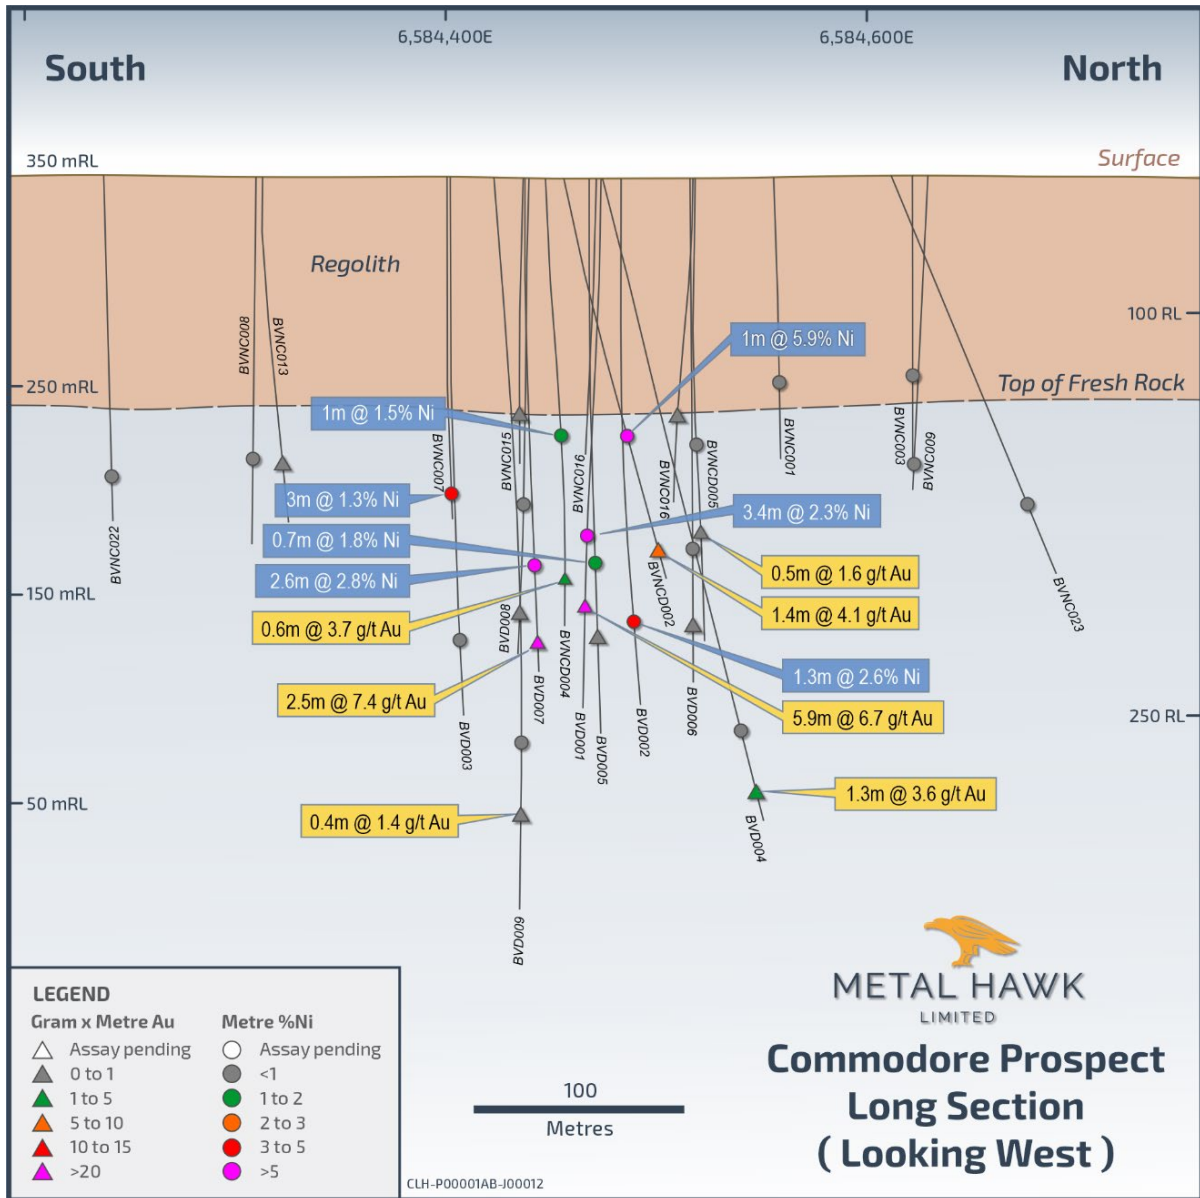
6,584,400E

6,584,600E

South

North

350 mRL

Surface

Regolith

100 RL

250 mRL

Top of Fresh Rock

150 mRL

250 RL

50 mRL

BVNC008

BVNC013

BVNC022

BVNC007

BVNC015

BVNC016

BVNC016

BVNCD005

BVNC001

BVNC003

BVNC009

BVNC023

BVNCD002

BVD008

BVNCD004

BVD007

BVD001

BVD005

BVD002

BVD006

BVD003

BVD004

BVD009

1m @ 5.9% Ni

1m @ 1.5% Ni

3m @ 1.3% Ni

3.4m @ 2.3% Ni

0.7m @ 1.8% Ni

2.6m @ 2.8% Ni

0.5m @ 1.6 g/t Au

1.4m @ 4.1 g/t Au

0.6m @ 3.7 g/t Au

1.3m @ 2.6% Ni

2.5m @ 7.4 g/t Au

5.9m @ 6.7 g/t Au

1.3m @ 3.6 g/t Au

0.4m @ 1.4 g/t Au

LEGEND

Gram x Metre Au

Assay pending

0 to 1

1 to 5

5 to 10

10 to 15

>20

Metre %Ni

Assay pending

<1

1 to 2

2 to 3

3 to 5

>5

100

Metres

CLH-P00001AB-J00012

METAL HAWK LIMITED

Commodore Prospect
Long Section
( Looking West )